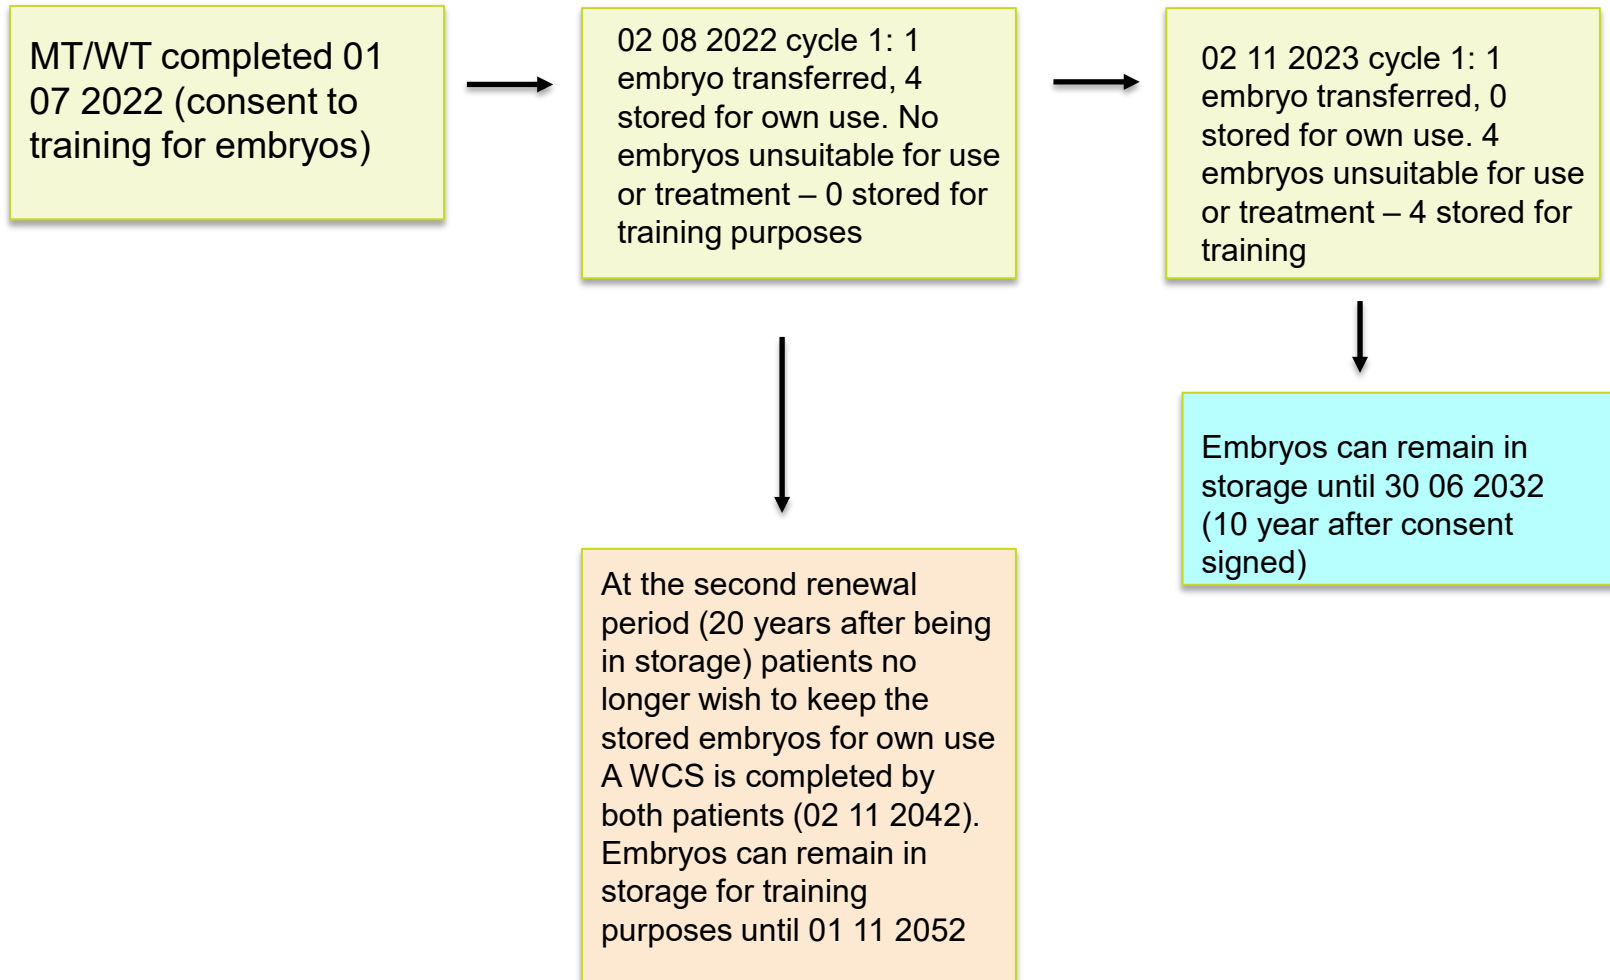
MT/WT completed 01 07 2022 (consent to training for embryos)

02 08 2022 cycle 1: 1 embryo transferred, 4 stored for own use. No embryos unsuitable for use or treatment – 0 stored for training purposes

02 11 2023 cycle 1: 1 embryo transferred, 0 stored for own use. 4 embryos unsuitable for use or treatment – 4 stored for training

Embryos can remain in storage until 30 06 2032 (10 year after consent signed)

At the second renewal period (20 years after being in storage) patients no longer wish to keep the stored embryos for own use A WCS is completed by both patients (02 11 2042). Embryos can remain in storage for training purposes until 01 11 2052